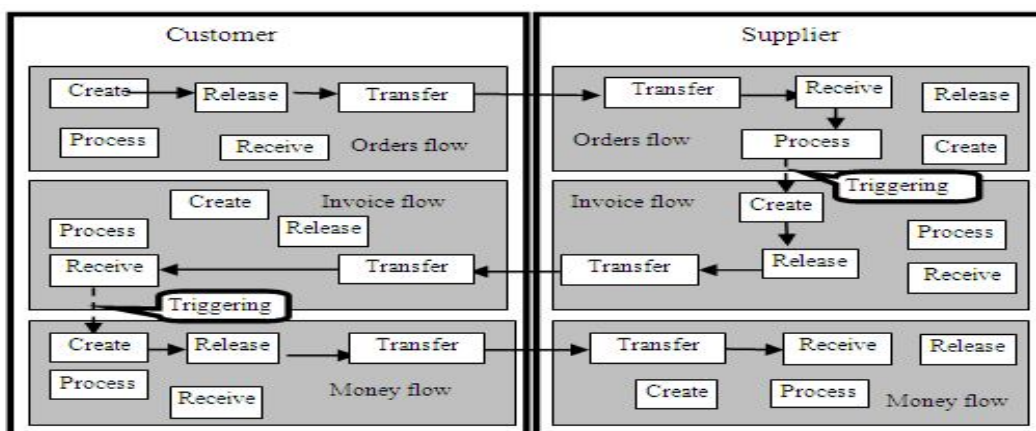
Customer

Create
Release
Transfer
Process
Receive
Orders flow

Create
Invoice flow
Process
Release
Receive
Transfer
Triggering

Create
Release
Transfer
Process
Receive
Money flow

Supplier

Transfer
Receive
Release
Orders flow
Process
Create
Triggering

Invoice flow
Create
Process
Release
Transfer
Receive

Transfer
Receive
Release
Create
Process
Money flow